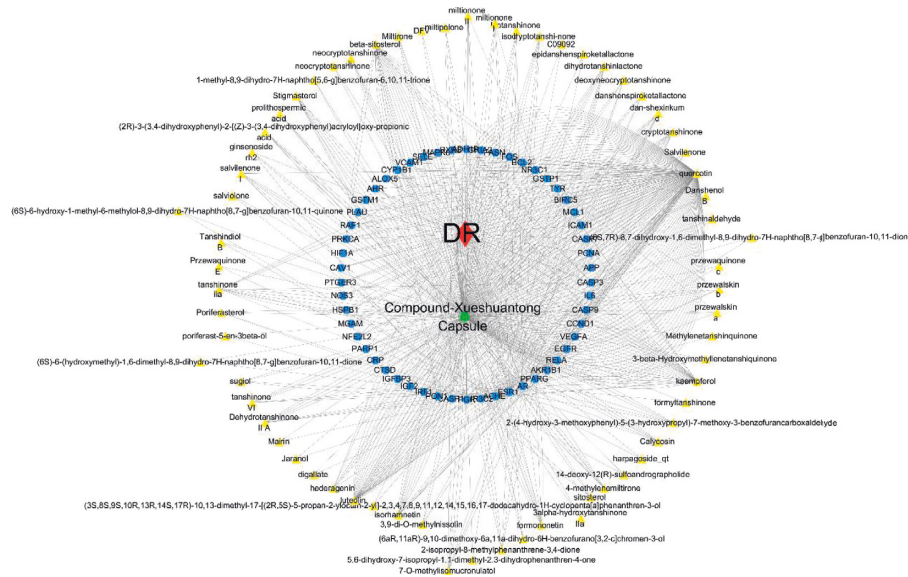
miltionone
miltionone
DFI
miltipolone
Miltirone
tanshinone
isocryptotanshi-none
beta-sitosterol
neocryptotanshinone
C09092
neocryptotanshinone
epidanshenspiroketallactone
dihydrotanshinlactone
1-methyl-8,9-dihydro-7H-naphtho[5,6-g]benzofuran-6,10,11-trione
deoxyneocryptotanshinone
Stigmasterol
danshenspiroketallactone
prolithospermic acid
dan-shexinkum
(2R)-3-(3,4-dihydroxyphenyl)-2-[(Z)-3-(3,4-dihydroxyphenyl)acryloyl]oxy-propionic acid
cryptotanshinone
ginsenoside rh2
Salvilenone
salvilenone I
quercetin
Danshenol B
salviolone
tanshinaldehyde
(6S)-6-hydroxy-1-methyl-6-methylol-8,9-dihydro-7H-naphtho[8,7-g]benzofuran-10,11-quinone
(6S,7R)-6,7-dihydroxy-1,6-dimethyl-8,9-dihydro-7H-naphtho[8,7-g]benzofuran-10,11-dion
Tanshindiol B
DR
Przewaquinone E
przewaquinone c
przewalskin b
tanshinone IIa
przewalskin a
Poriferasterol
Compound-Xueshuantong Capsule
poriferast-5-en-3beta-ol
Methylenetanshinquinone
(6S)-6-(hydroxymethyl)-1,6-dimethyl-8,9-dihydro-7H-naphtho[8,7-g]benzofuran-10,11-dione
3-beta-Hydroxymethyllenetanshiquinone
kaempferol
sugiol
formyltanshinone
tanshinone VI
Dehydrotanshinone II A
2-(4-hydroxy-3-methoxyphenyl)-5-(3-hydroxypropyl)-7-methoxy-3-benzofurancarboxaldehyde
Mairin
Calycosin
Jaranol
harpagoside_qt
digallate
14-deoxy-12(R)-sulfoandrographolide
hederagenin
4-methylenemiltirone
luteolin
sitosterol
(3S,8S,9S,10R,13R,14S,17R)-10,13-dimethyl-17-[(2R,5S)-5-propan-2-yloxan-2-yl]-2,3,4,7,8,9,11,12,14,15,16,17-dodecahydro-1H-cyclopenta[a]phenanthren-3-ol
isorhamnetin
3alpha-hydroxytanshinone IIa
3,9-di-O-methylnissolin
formononetin
(6aR,11aR)-9,10-dimethoxy-6a,11a-dihydro-6H-benzofurano[3,2-c]chromen-3-ol
2-isopropyl-8-methylphenanthrene-3,4-dione
5,6-dihydroxy-7-isopropyl-1,1-dimethyl-2,3-dihydrophenanthren-4-one
7-O-methylisomucronulatol
CYP1B1
ALOX5
AHR
GSTM1
PLAU
RAF1
PRKCA
HIF1A
CAV1
PTGER3
NOS3
HSPB1
MGAM
NFE2L2
PARP1
CBP
CTSD
IGFBP3
NR1I2
GSTP1
TNF
BIRC5
MCL1
ICAM1
CASP
PCNA
APP
CASP3
IL6
CASP9
CCND1
VEGFA
EGFR
RELA
AKR1B1
PPARG
AR
ESR1